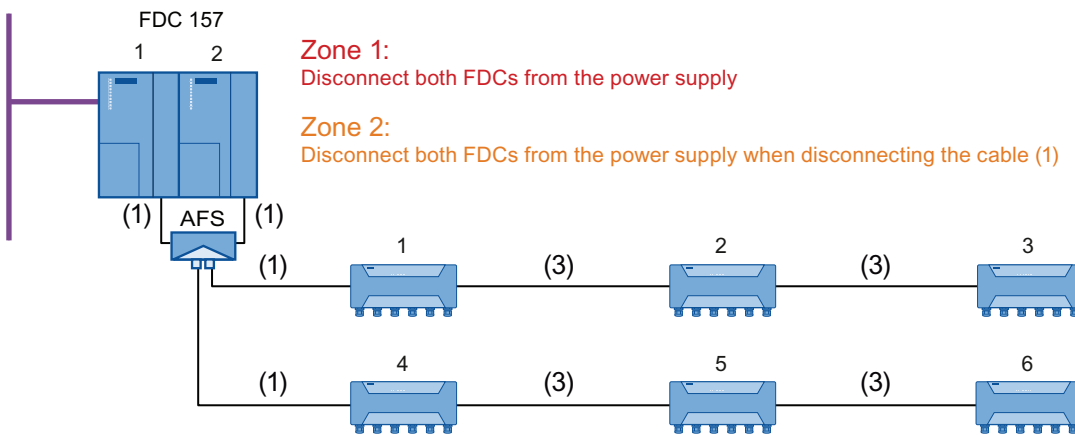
FDC 157

1 2

Zone 1:
Disconnect both FDCs from the power supply

Zone 2:
Disconnect both FDCs from the power supply when disconnecting the cable (1)

(1) AFS (1)

1 2 3

(1) (3) (3)

4 5 6

(1) (3) (3)